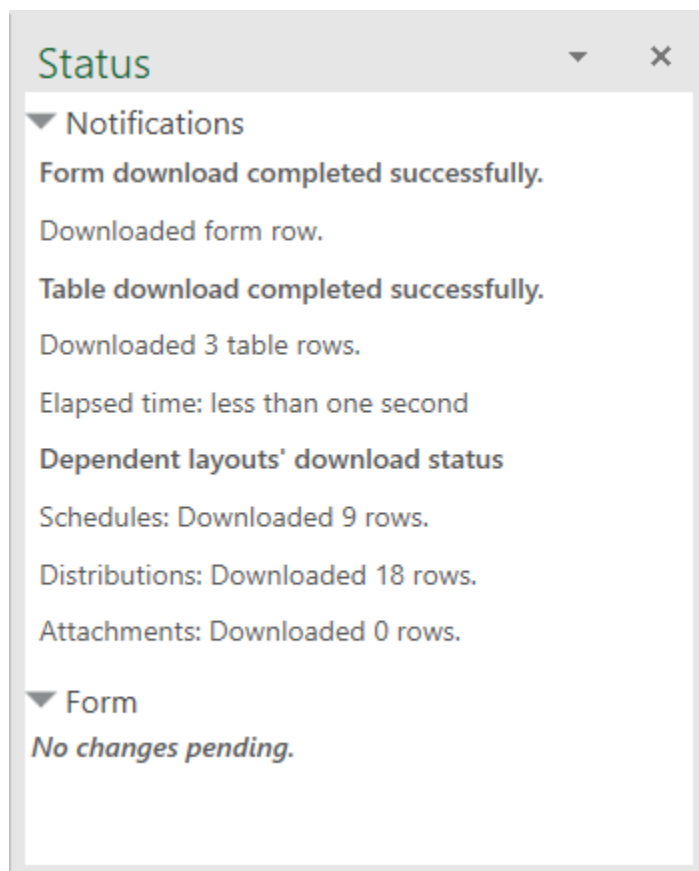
Status

▾ ×

Notifications

Form download completed successfully.

Downloaded form row.

Table download completed successfully.

Downloaded 3 table rows.

Elapsed time: less than one second

Dependent layouts' download status

Schedules: Downloaded 9 rows.

Distributions: Downloaded 18 rows.

Attachments: Downloaded 0 rows.

Form

No changes pending.